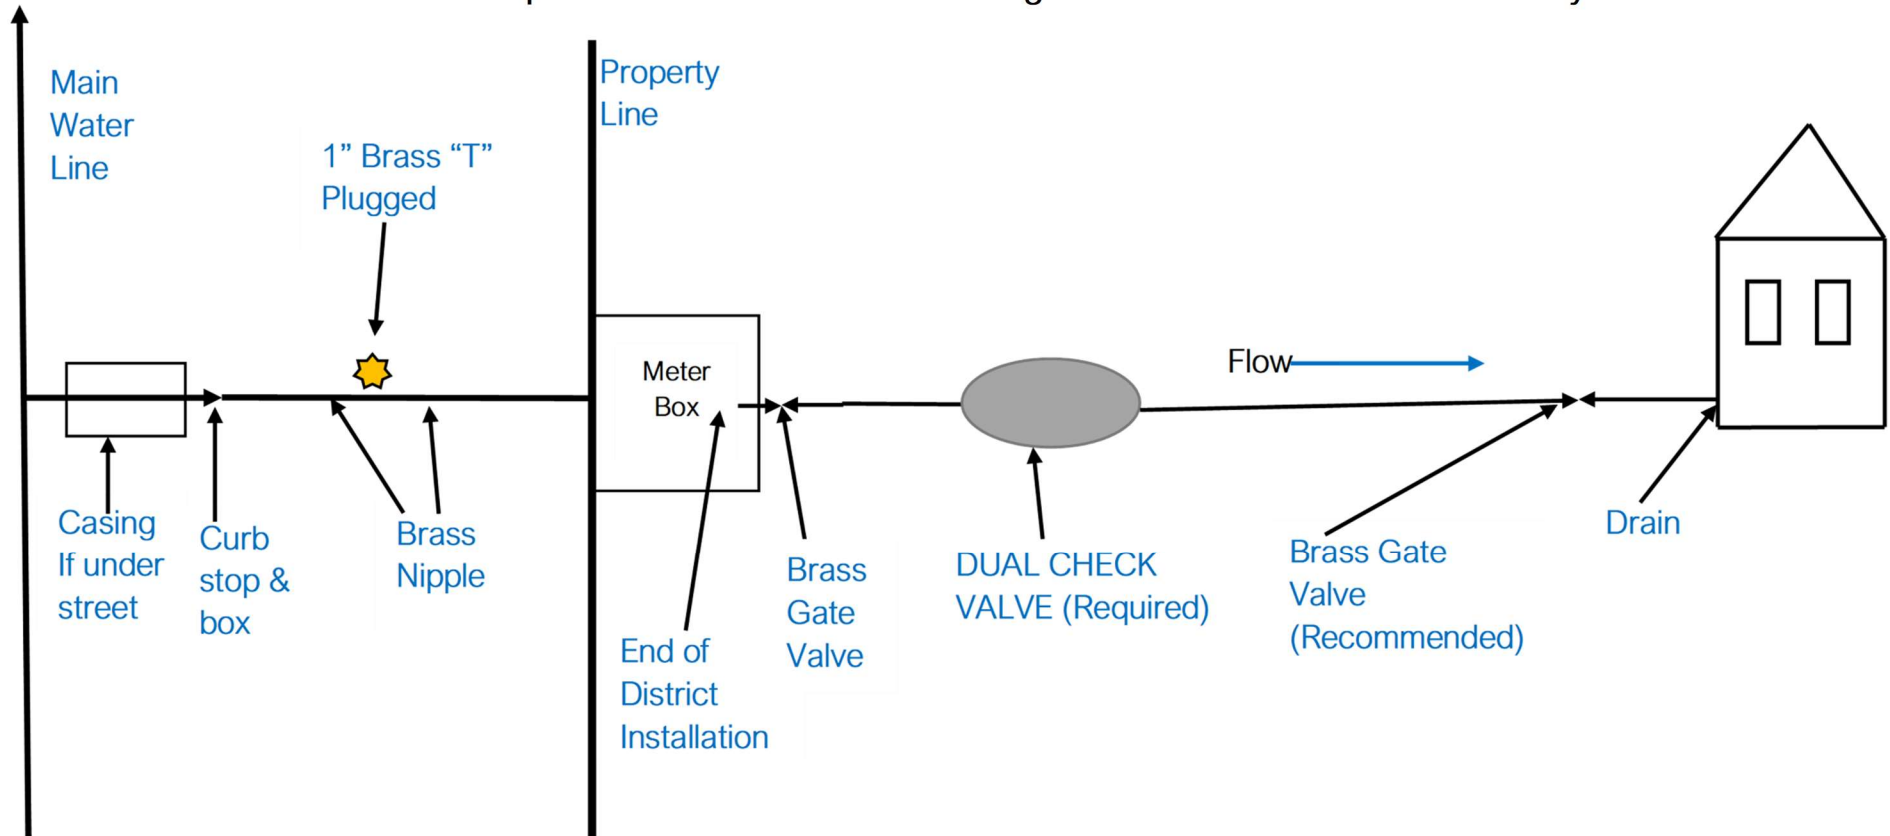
Main Water Line

1” Brass “T” Plugged

Property Line

Meter Box

Flow

Casing If under street

Curb stop & box

Brass Nipple

End of District Installation

Brass Gate Valve

DUAL CHECK VALVE (Required)

Brass Gate Valve (Recommended)

Drain